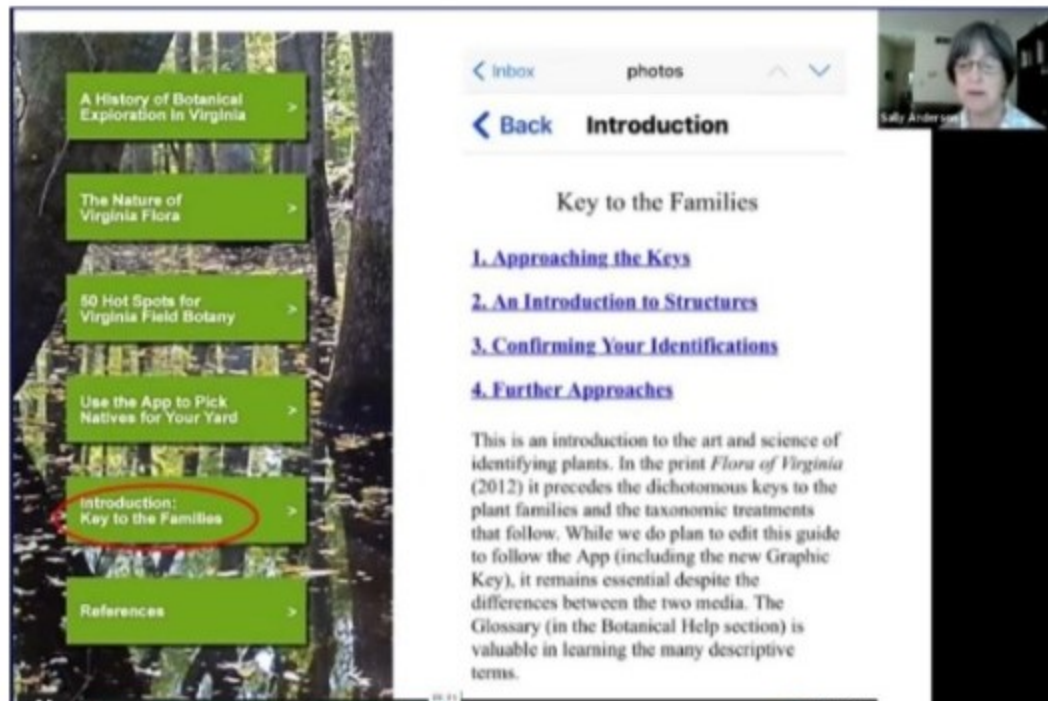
A History of Botanical Exploration in Virginia >

The Nature of Virginia Flora >

50 Hot Spots for Virginia Field Botany >

Use the App to Pick Natives for Your Yard >

Introduction: Key to the Families >

References >

< Inbox photos

< Back Introduction

Key to the Families

1. Approaching the Keys

2. An Introduction to Structures

3. Confirming Your Identifications

4. Further Approaches

This is an introduction to the art and science of identifying plants. In the print *Flora of Virginia* (2012) it precedes the dichotomous keys to the plant families and the taxonomic treatments that follow. While we do plan to edit this guide to follow the App (including the new Graphic Key), it remains essential despite the differences between the two media. The Glossary (in the Botanical Help section) is valuable in learning the many descriptive terms.

Sally Anderson